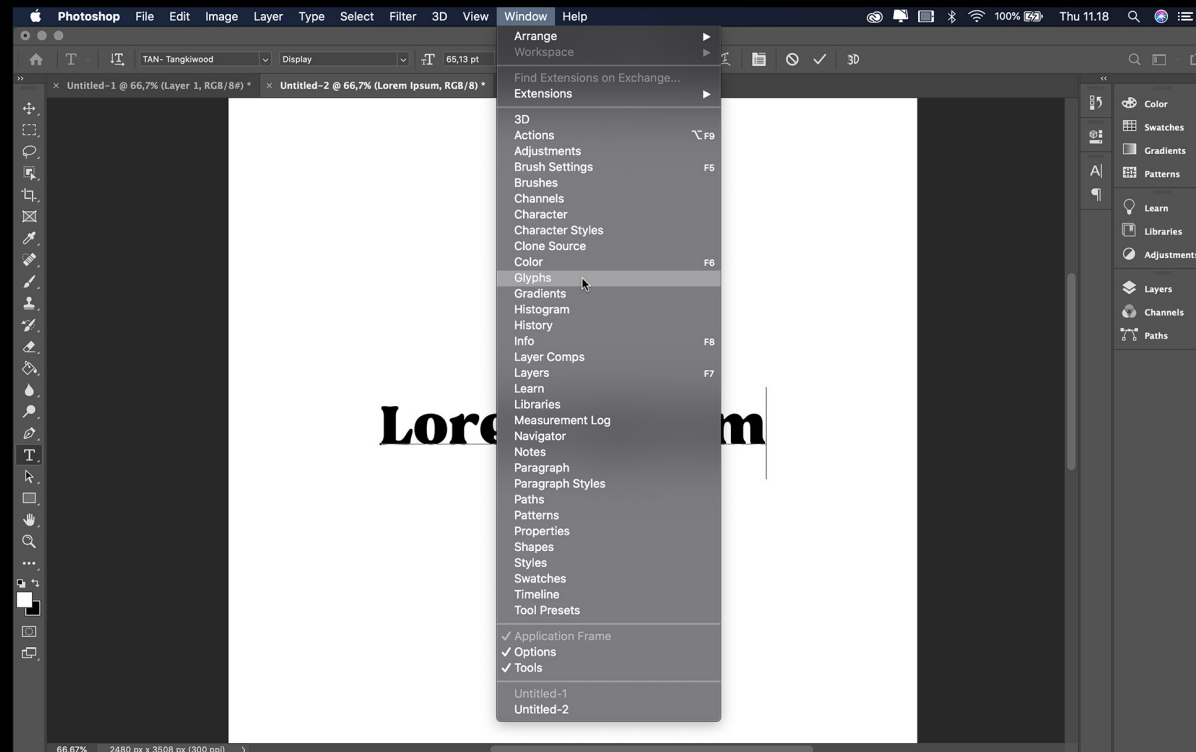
Photoshop File Edit Image Layer Type Select Filter 3D View Window Help

100% Thu 11.18

TAN- Tangkiwood Display 65,13 pt 3D

Untitled-1 @ 66,7% (Layer 1, RGB/8#) * Untitled-2 @ 66,7% (Lorem Ipsum, RGB/8) *

Arrange
Workspace

Find Extensions on Exchange...
Extensions

3D
Actions ⌥F9
Adjustments
Brush Settings F5
Brushes
Channels
Character
Character Styles
Clone Source
Color F6
Glyphs
Gradients
Histogram
History
Info F8
Layer Comps
Layers F7
Learn
Libraries
Measurement Log
Navigator
Notes
Paragraph
Paragraph Styles
Paths
Patterns
Properties
Shapes
Styles
Swatches
Timeline
Tool Presets

✓ Application Frame
✓ Options
✓ Tools

Untitled-1
Untitled-2

Lore m

Color
Swatches
Gradients
Patterns
Learn
Libraries
Adjustments
Layers
Channels
Paths

66,67% 2480 px x 3508 px (300 ppi)